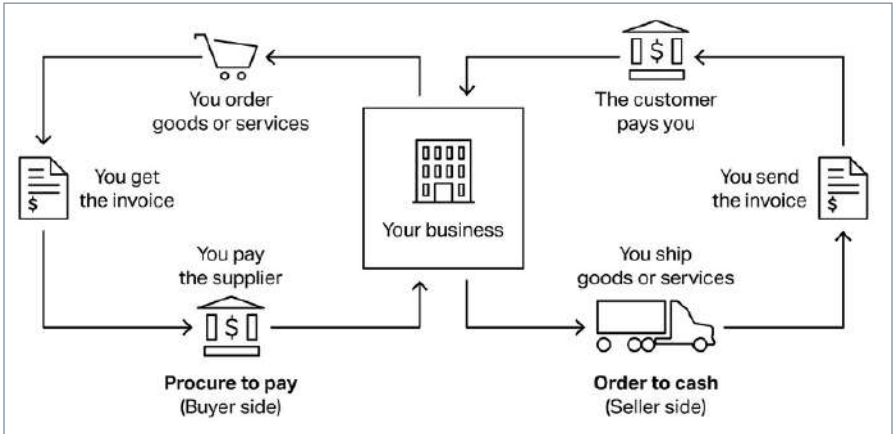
You order goods or services

You get the invoice

You pay the supplier

Procure to pay
(Buyer side)

Your business

The customer pays you

You send the invoice

You ship goods or services

Order to cash
(Seller side)